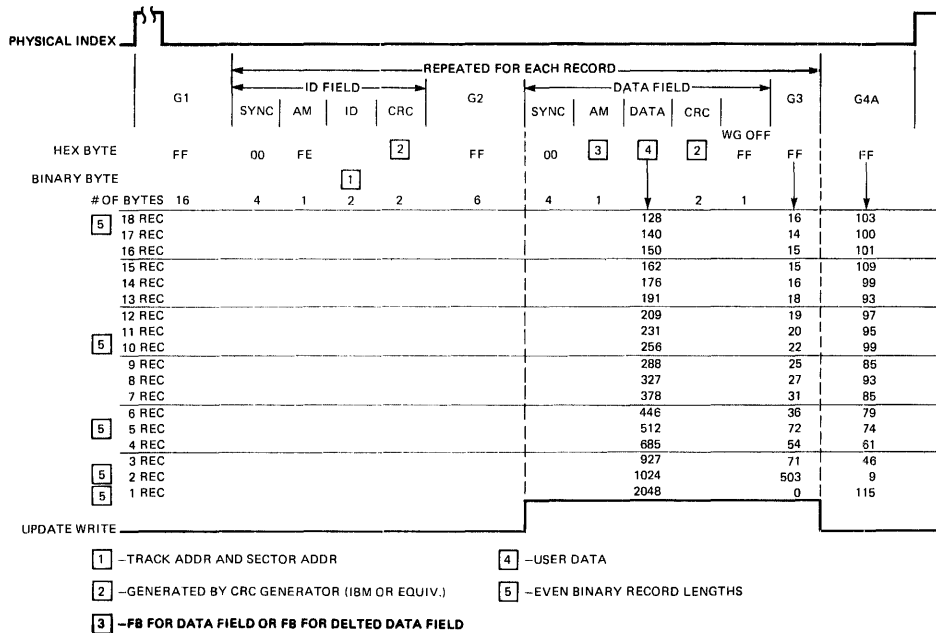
PHYSICAL INDEX

REPEATED FOR EACH RECORD

| G1 | ID FIELD: SYNC | AM | ID | CRC | G2 | DATA FIELD: SYNC | AM | DATA | CRC | WG OFF | G3 | G4A |
|---|---|---|---|---|---|---|---|---|---|---|---|---|
| HEX BYTE FF | 00 | FE | | 2 | FF | 00 | 3 | 4 | 2 | FF | FF | FF |
| BINARY BYTE | | | 1 | | | | | | | | | |
| # OF BYTES 16 | 4 | 1 | 2 | 2 | 6 | 4 | 1 | | 2 | 1 | | |

| | REC | DATA | G3 | G4A |
|---|---|---|---|---|
| 5 | 18 REC | 128 | 16 | 103 |
| | 17 REC | 140 | 14 | 100 |
| | 16 REC | 150 | 15 | 101 |
| | 15 REC | 162 | 15 | 109 |
| | 14 REC | 176 | 16 | 99 |
| | 13 REC | 191 | 18 | 93 |
| | 12 REC | 209 | 19 | 97 |
| | 11 REC | 231 | 20 | 95 |
| 5 | 10 REC | 256 | 22 | 99 |
| | 9 REC | 288 | 25 | 85 |
| | 8 REC | 327 | 27 | 93 |
| | 7 REC | 378 | 31 | 85 |
| | 6 REC | 446 | 36 | 79 |
| 5 | 5 REC | 512 | 72 | 74 |
| | 4 REC | 685 | 54 | 61 |
| | 3 REC | 927 | 71 | 46 |
| 5 | 2 REC | 1024 | 503 | 9 |
| 5 | 1 REC | 2048 | 0 | 115 |

UPDATE WRITE

1 –TRACK ADDR AND SECTOR ADDR

4 –USER DATA

2 –GENERATED BY CRC GENERATOR (IBM OR EQUIV.)

5 –EVEN BINARY RECORD LENGTHS

3 –FB FOR DATA FIELD OR F8 FOR DELTED DATA FIELD